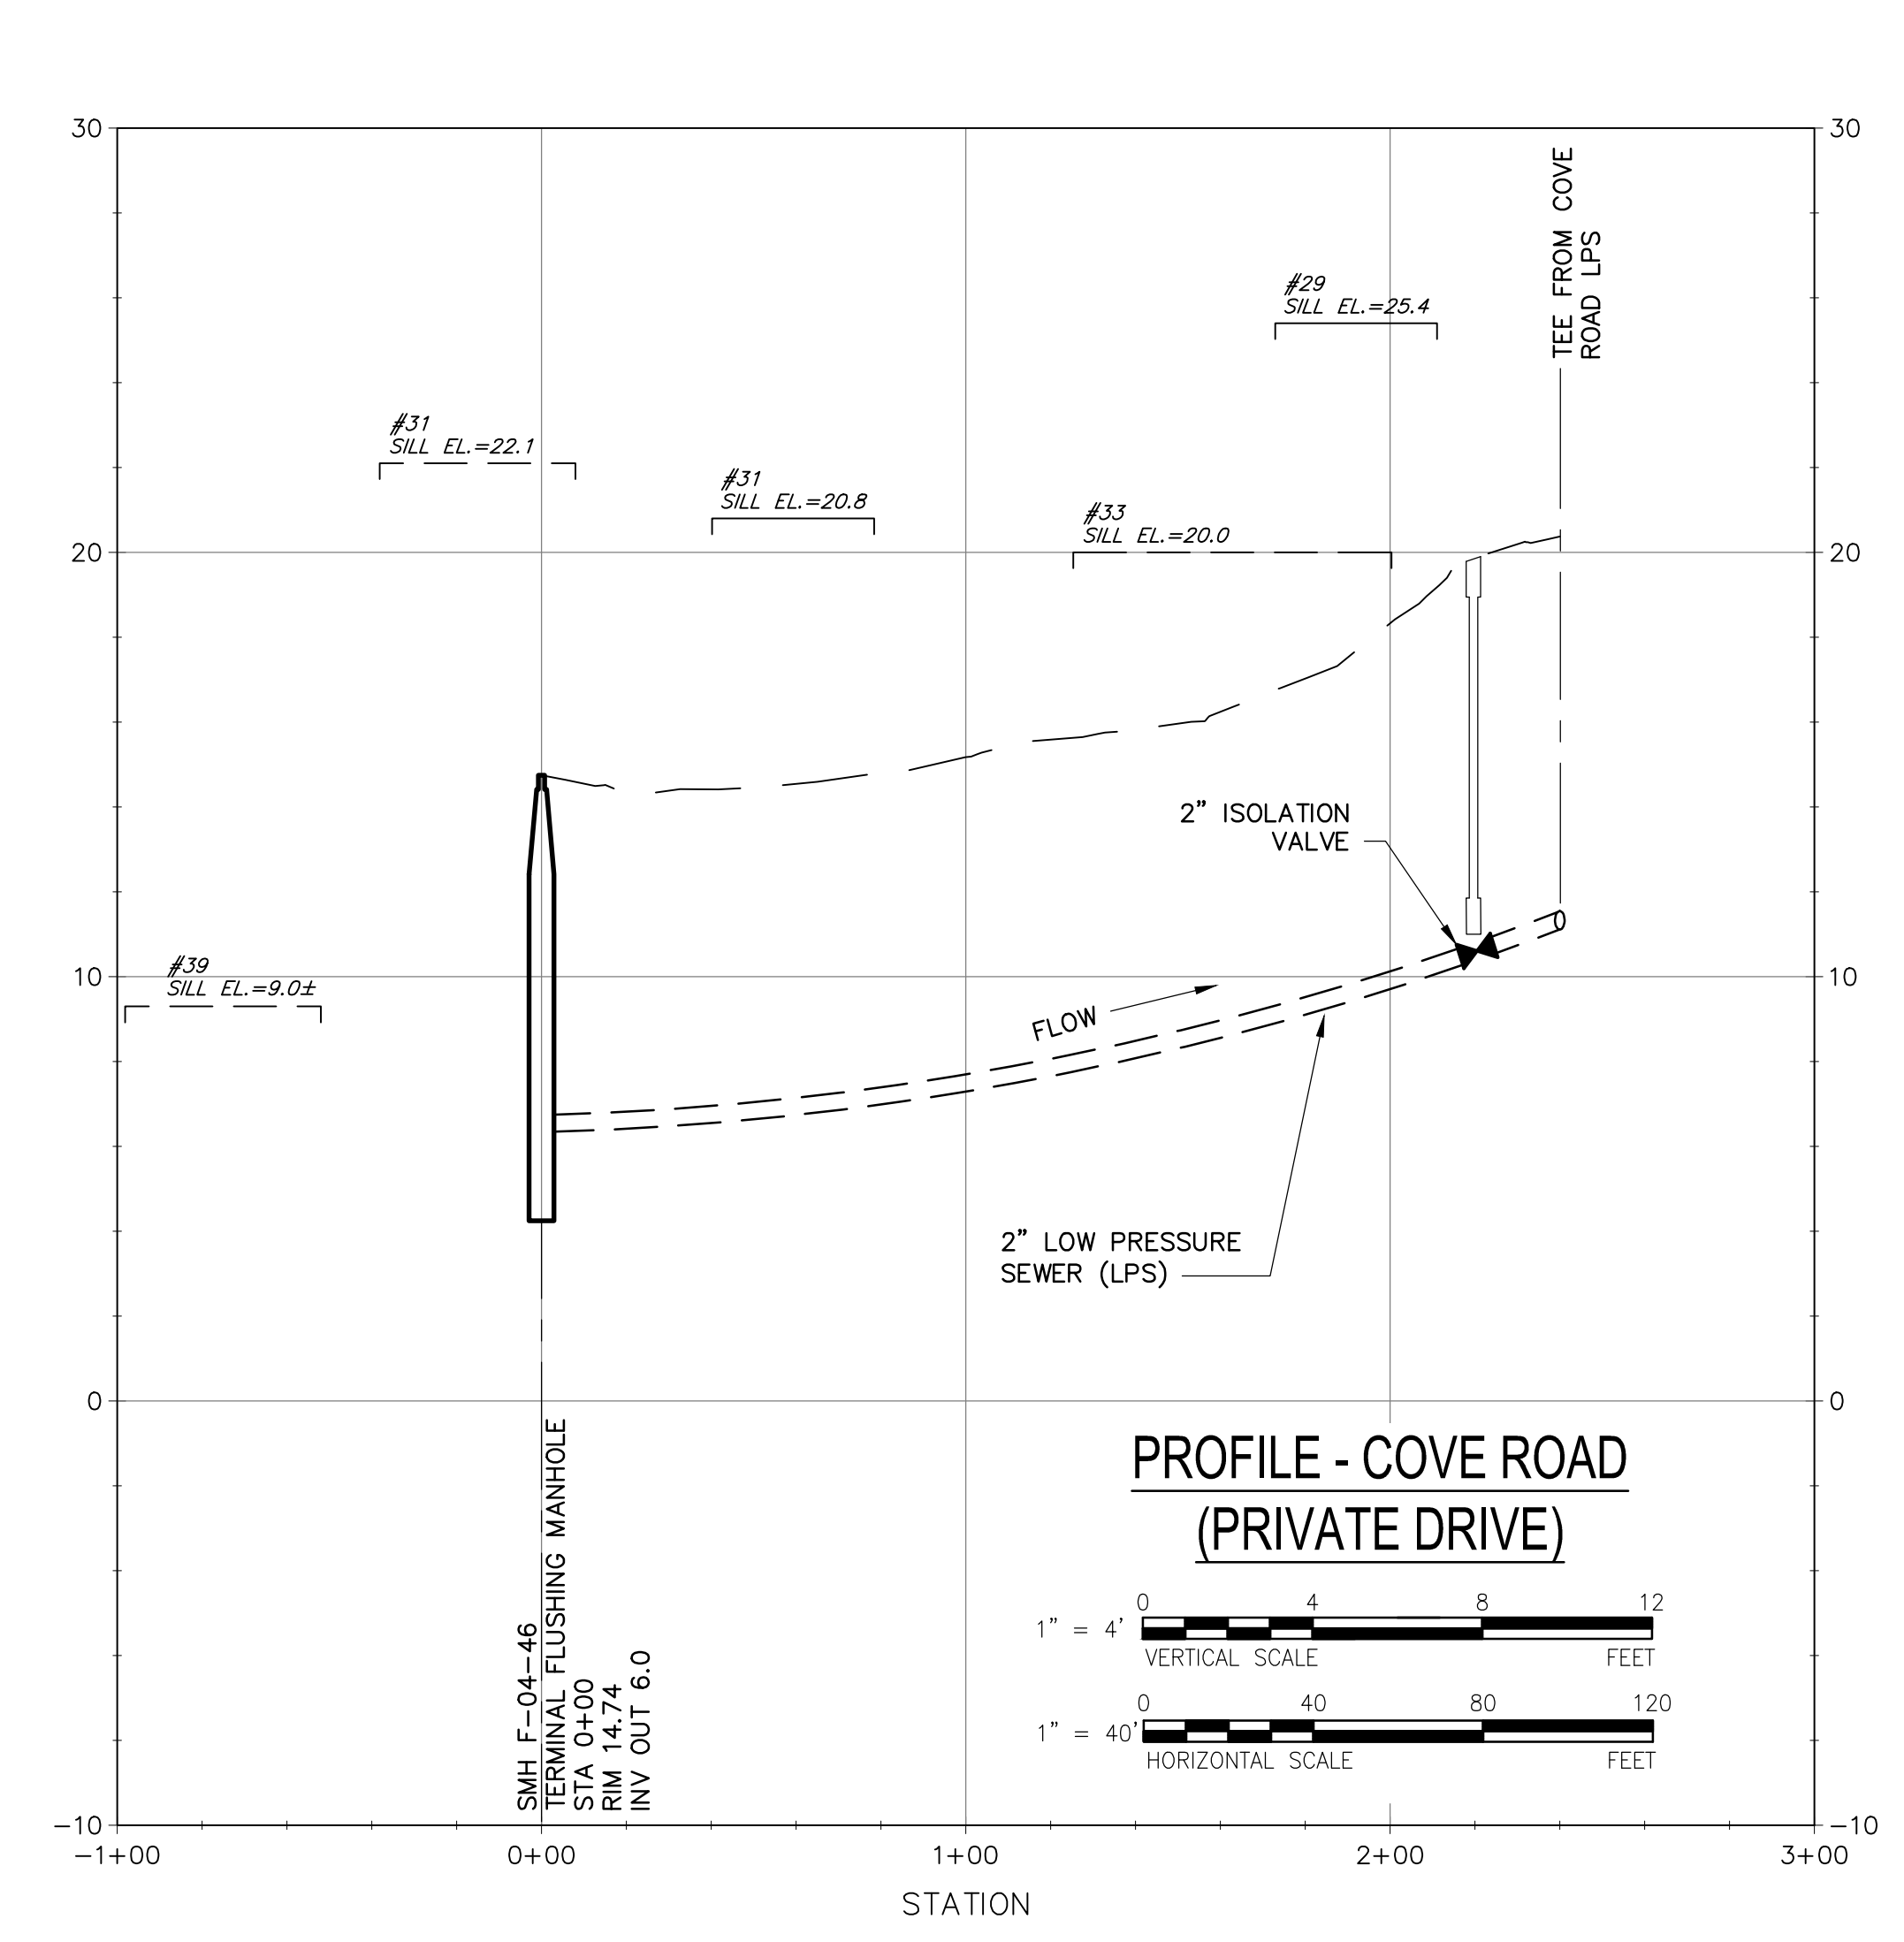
30
20
10
0
−10
30
20
10
0
−10

#31
SILL EL.=22.1

#31
SILL EL.=20.8

#33
SILL EL.=20.0

#29
SILL EL.=25.4

TEE FROM COVE
ROAD LPS

#39
SILL EL.=9.0±

2" ISOLATION
VALVE

FLOW

2" LOW PRESSURE
SEWER (LPS)

SMH F−04−46
TERMINAL FLUSHING MANHOLE
STA 0+00
RIM 14.74
INV OUT 6.0

PROFILE - COVE ROAD
(PRIVATE DRIVE)

0 4 8 12
1" = 4'
VERTICAL SCALE FEET

0 40 80 120
1" = 40'
HORIZONTAL SCALE FEET

−1+00
0+00
1+00
2+00
3+00

STATION